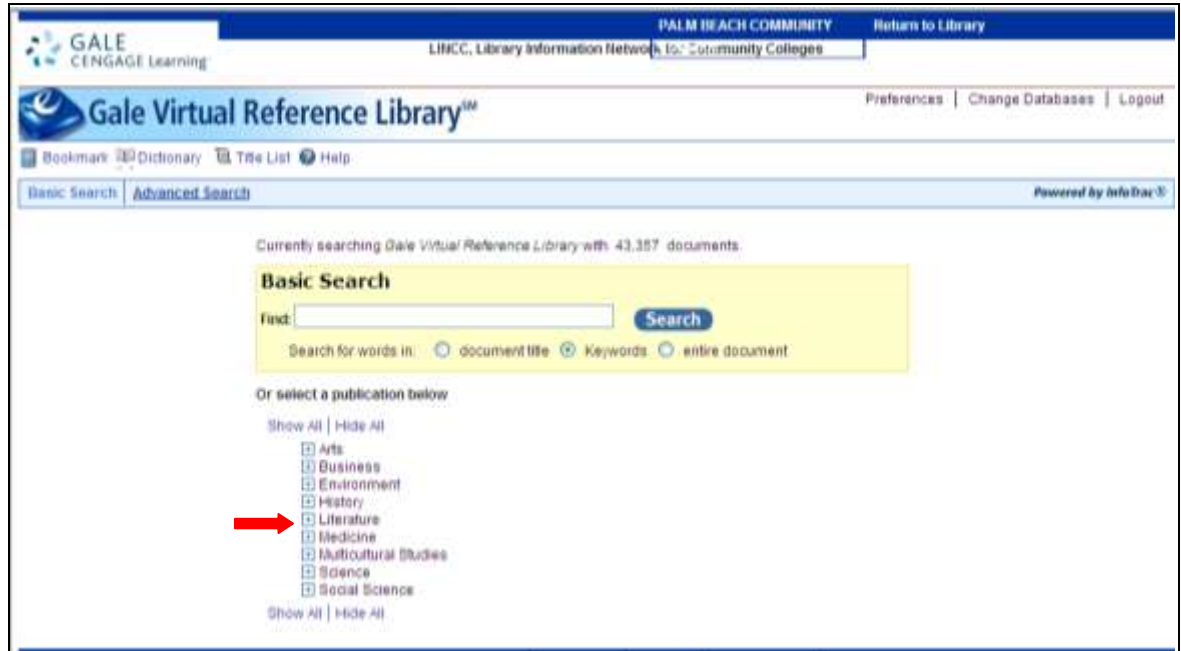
GALE
CENGAGE Learning

PALM BEACH COMMUNITY | Return to Library

LINCC, Library Information Network for Community Colleges

Gale Virtual Reference Library℠

Preferences | Change Databases | Logout

Bookmark | Dictionary | Title List | Help

Basic Search | Advanced Search

Powered by InfoTrac®

Currently searching Gale Virtual Reference Library with 43,357 documents.

Basic Search

Find:

Search

Search for words in: document title Keywords entire document

Or select a publication below

Show All | Hide All

Arts
Business
Environment
History
Literature
Medicine
Multicultural Studies
Science
Social Science

Show All | Hide All